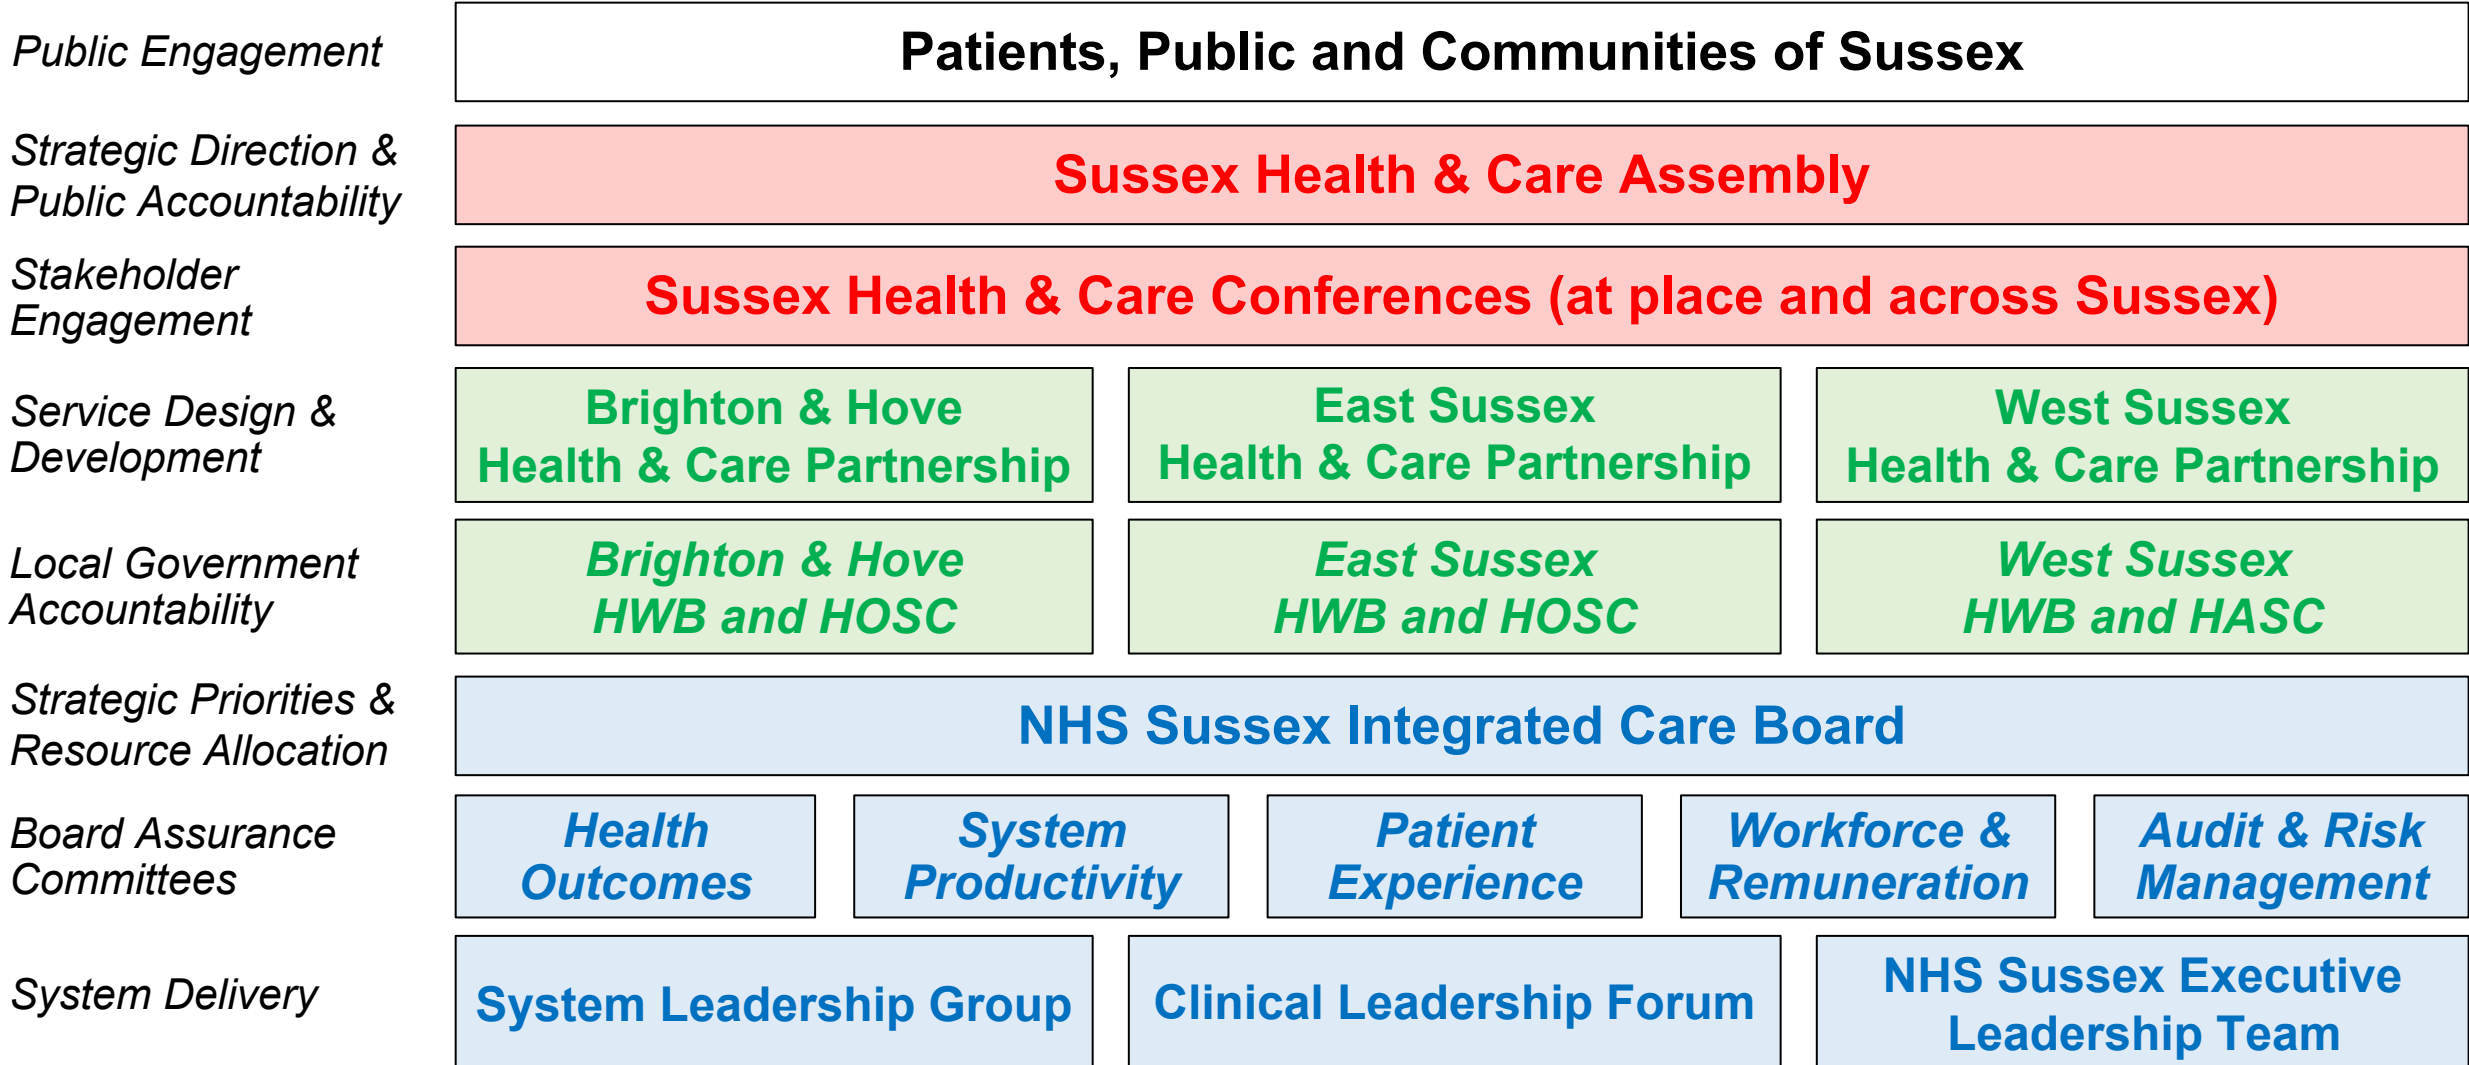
Public Engagement

Patients, Public and Communities of Sussex

Strategic Direction & Public Accountability

Sussex Health & Care Assembly

Stakeholder Engagement

Sussex Health & Care Conferences (at place and across Sussex)

Service Design & Development

Brighton & Hove Health & Care Partnership

East Sussex Health & Care Partnership

West Sussex Health & Care Partnership

Local Government Accountability

Brighton & Hove HWB and HOSC

East Sussex HWB and HOSC

West Sussex HWB and HASC

Strategic Priorities & Resource Allocation

NHS Sussex Integrated Care Board

Board Assurance Committees

Health Outcomes

System Productivity

Patient Experience

Workforce & Remuneration

Audit & Risk Management

System Delivery

System Leadership Group

Clinical Leadership Forum

NHS Sussex Executive Leadership Team